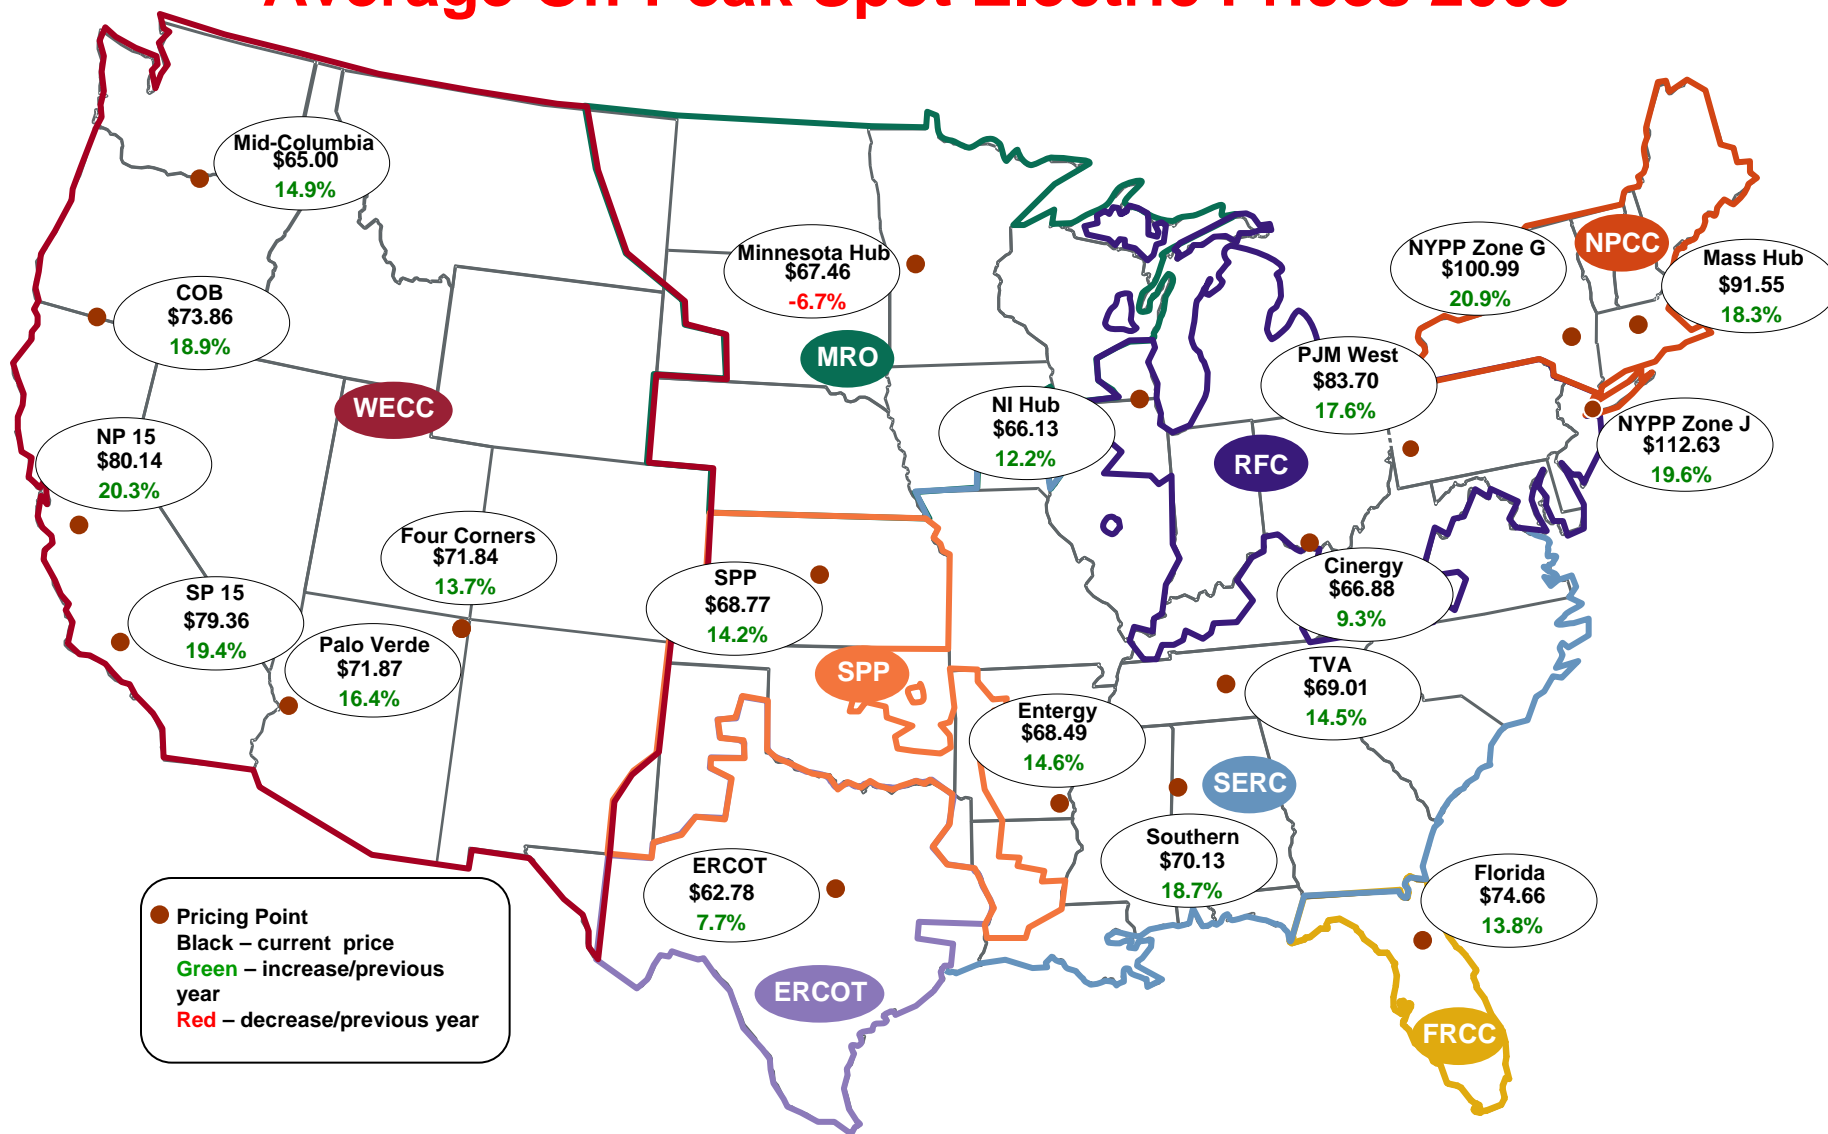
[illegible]

Mid-Columbia
$65.00
14.9%

Minnesota Hub
$67.46
-6.7%

NYPP Zone G
$100.99
20.9%

NPCC

Mass Hub
$91.55
18.3%

COB
$73.86
18.9%

MRO

PJM West
$83.70
17.6%

WECC

NI Hub
$66.13
12.2%

NYPP Zone J
$112.63
19.6%

NP 15
$80.14
20.3%

RFC

Four Corners
$71.84
13.7%

Cinergy
$66.88
9.3%

SP 15
$79.36
19.4%

SPP
$68.77
14.2%

Palo Verde
$71.87
16.4%

SPP

TVA
$69.01
14.5%

Entergy
$68.49
14.6%

SERC

Southern
$70.13
18.7%

ERCOT
$62.78
7.7%

Florida
$74.66
13.8%

Pricing Point
Black – current price
Green – increase/previous year
Red – decrease/previous year

ERCOT

FRCC